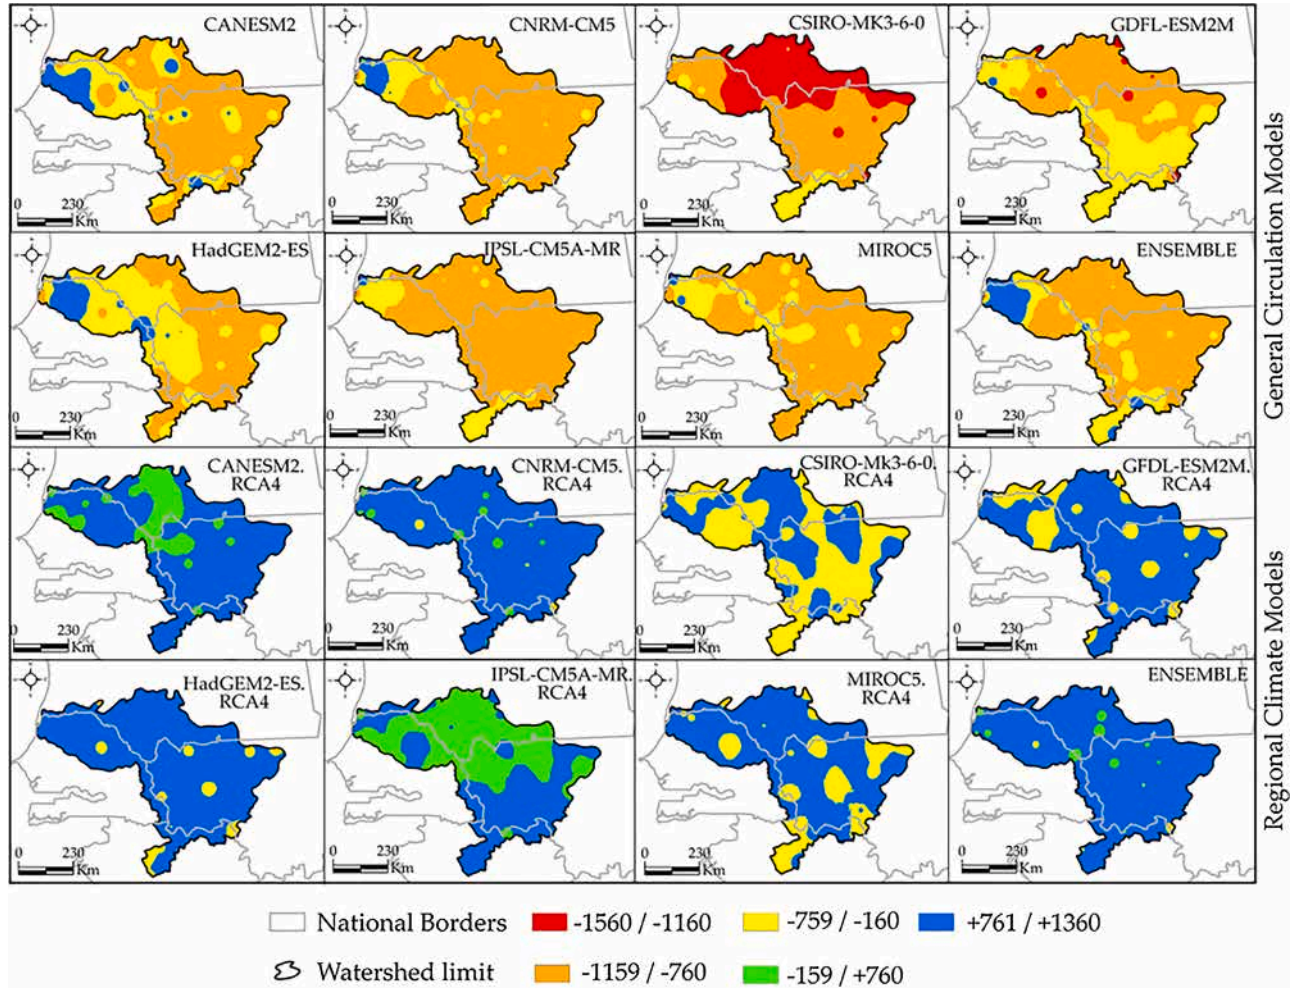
CANESM2
0 230 Km

CNRM-CM5
0 230 Km

CSIRO-MK3-6-0
0 230 Km

GDFL-ESM2M
0 230 Km

HadGEM2-ES
0 230 Km

IPSL-CM5A-MR
0 230 Km

MIROC5
0 230 Km

ENSEMBLE
0 230 Km

General Circulation Models

CANESM2. RCA4
0 230 Km

CNRM-CM5. RCA4
0 230 Km

CSIRO-Mk3-6-0. RCA4
0 230 Km

GFDL-ESM2M. RCA4
0 230 Km

HadGEM2-ES. RCA4
0 230 Km

IPSL-CM5A-MR. RCA4
0 230 Km

MIROC5. RCA4
0 230 Km

ENSEMBLE
0 230 Km

Regional Climate Models

National Borders
Watershed limit
-1560 / -1160
-1159 / -760
-759 / -160
-159 / +760
+761 / +1360